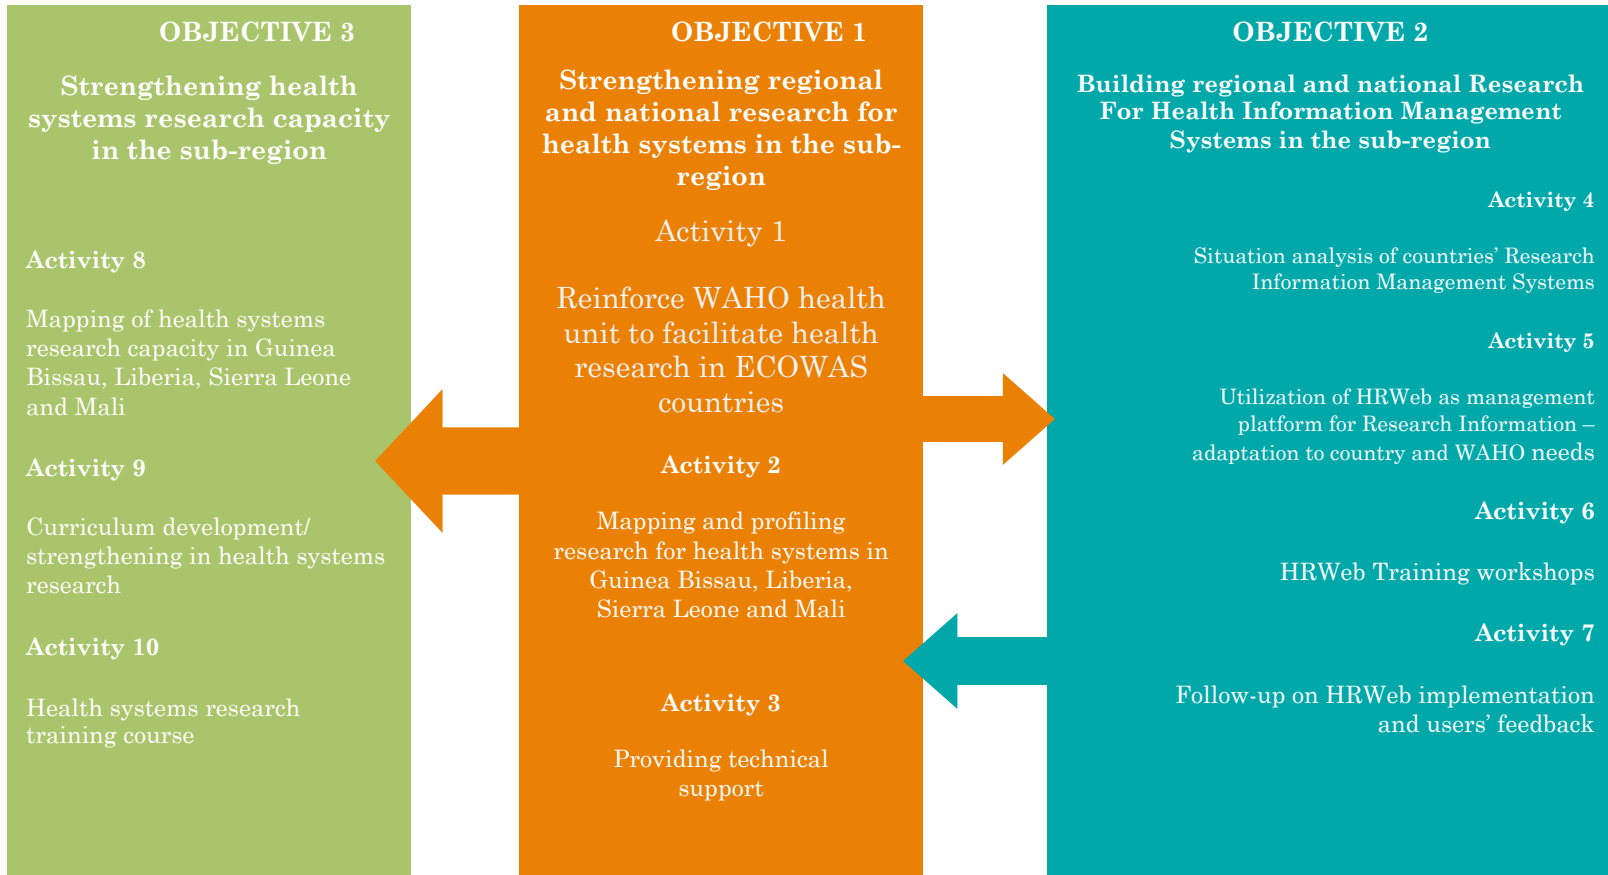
OBJECTIVE 3

Strengthening health systems research capacity in the sub-region

Activity 8

Mapping of health systems research capacity in Guinea Bissau, Liberia, Sierra Leone and Mali

Activity 9

Curriculum development/ strengthening in health systems research

Activity 10

Health systems research training course

OBJECTIVE 1

Strengthening regional and national research for health systems in the sub-region

Activity 1

Reinforce WAHO health unit to facilitate health research in ECOWAS countries

Activity 2

Mapping and profiling research for health systems in Guinea Bissau, Liberia, Sierra Leone and Mali

Activity 3

Providing technical support

OBJECTIVE 2

Building regional and national Research For Health Information Management Systems in the sub-region

Activity 4

Situation analysis of countries' Research Information Management Systems

Activity 5

Utilization of HRWeb as management platform for Research Information – adaptation to country and WAHO needs

Activity 6

HRWeb Training workshops

Activity 7

Follow-up on HRWeb implementation and users' feedback